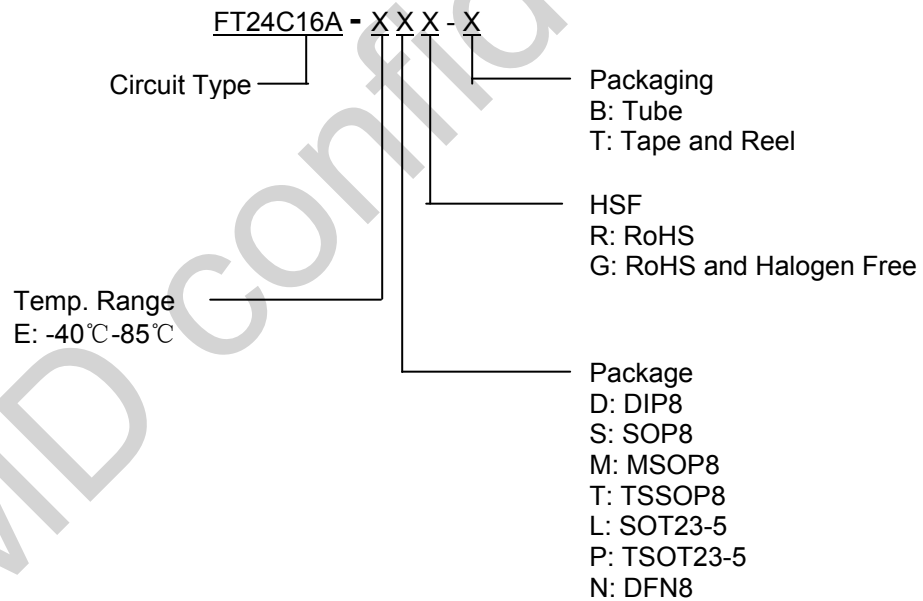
FT24C16A - X X X - X

Circuit Type

Packaging
B: Tube
T: Tape and Reel

HSF
R: RoHS
G: RoHS and Halogen Free

Temp. Range
E: -40℃-85℃

Package
D: DIP8
S: SOP8
M: MSOP8
T: TSSOP8
L: SOT23-5
P: TSOT23-5
N: DFN8

MD confid